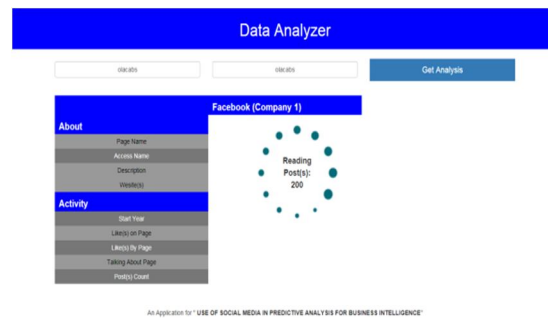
Data Analyzer

olacabs

olacabs

Get Analysis

Facebook (Company 1)

About

Page Name

Access Name

Description

Website(s)

Activity

Start Year

Like(s) on Page

Like(s) By Page

Talking About Page

Post(s) Count

Reading Post(s): 200

An Application for " USE OF SOCIAL MEDIA IN PREDICTIVE ANALYSIS FOR BUSINESS INTELLIGENCE"